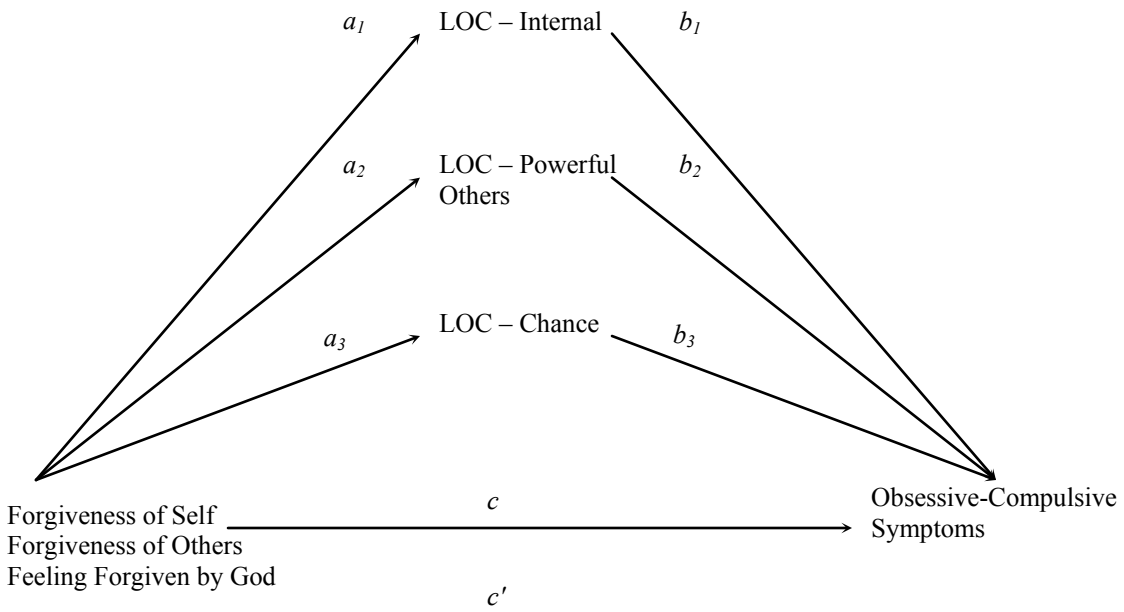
$a_1$

LOC – Internal

$b_1$

$a_2$

LOC – Powerful Others

$b_2$

$a_3$

LOC – Chance

$b_3$

Forgiveness of Self
Forgiveness of Others
Feeling Forgiven by God

$c$

Obsessive-Compulsive Symptoms

$c'$